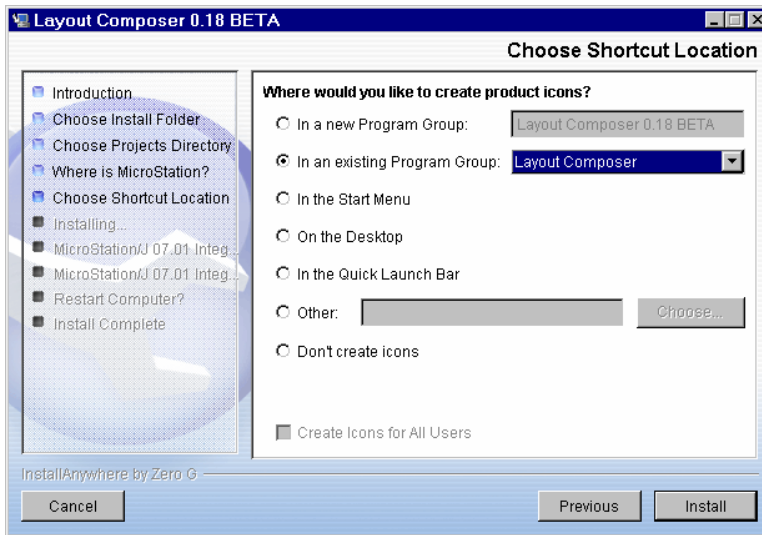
Layout Composer 0.18 BETA

Choose Shortcut Location

Introduction
Choose Install Folder
Choose Projects Directory
Where is MicroStation?
Choose Shortcut Location
Installing...
MicroStation/J 07.01 Integ...
MicroStation/J 07.01 Integ...
Restart Computer?
Install Complete

Where would you like to create product icons?

In a new Program Group: Layout Composer 0.18 BETA
In an existing Program Group: Layout Composer
In the Start Menu
On the Desktop
In the Quick Launch Bar
Other: Choose...
Don't create icons

Create Icons for All Users

InstallAnywhere by Zero G

Cancel

Previous

Install